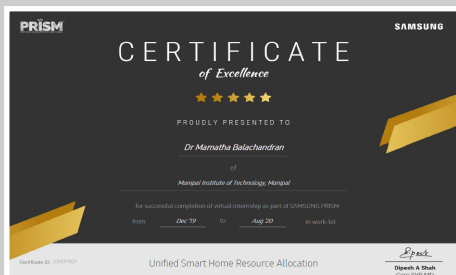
PRISM

SAMSUNG

CERTIFICATE

of Excellence

PROUDLY PRESENTED TO

Dr Mamatha Balachandran

of

Manipal Institute of Technology, Manipal

for successful completion of virtual internship as part of SAMSUNG PRISM

from Dec '19 to Aug '20 in work-let

Certificate ID: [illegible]

Unified Smart Home Resource Allocation

Dipesh A Shah

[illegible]